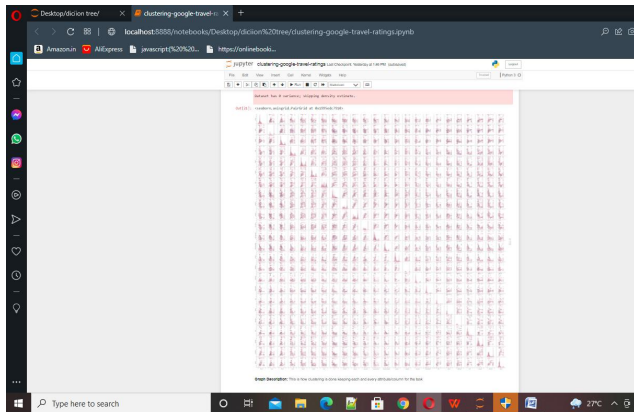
Desktop/dicion tree/
clustering-google-travel-ra
localhost:8888/notebooks/Desktop/diciion%20tree/clustering-google-travel-ratings.ipynb
Amazon.in
AliExpress
javascript:(%20%20...
https://onlinebooki...
jupyter clustering-google-travel-ratings Last Checkpoint: Yesterday at 1:49 PM (autosaved)
File Edit View Insert Cell Kernel Widgets Help
Trusted
Python 3
Run
Markdown
Out[27]:
Graph Description: This is how clustering is done keeping each and every attributes/column for the Data
Type here to search
27°C